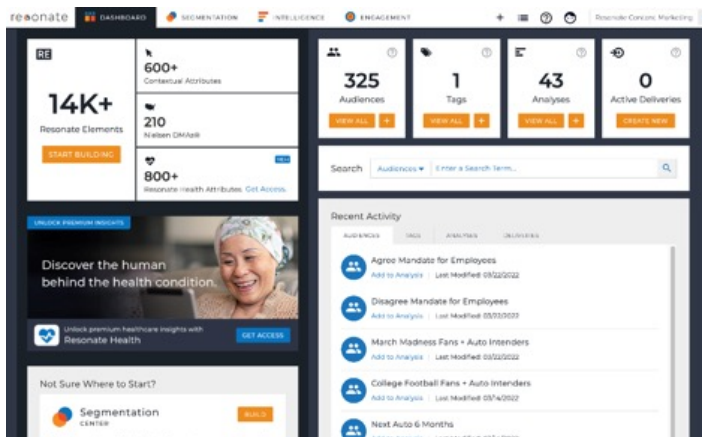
resonate DASHBOARD SEGMENTATION INTELLIGENCE ENGAGEMENT + Resonate Content Marketing

RE
14K+
Resonate Elements
START BUILDING

600+
Contextual Attributes

210
Nielsen DMAs®

NEW
800+
Resonate Health Attributes Get Access

325
Audiences
VIEW ALL +

1
Tags
VIEW ALL +

43
Analyses
VIEW ALL +

0
Active Deliveries
CREATE NEW

Search Audiences ▾ Enter a Search Term...

UNLOCK PREMIUM INSIGHTS
Discover the human behind the health condition.
Unlock premium healthcare insights with Resonate Health
GET ACCESS

Recent Activity
AUDIENCES TAGS ANALYSES DELIVERIES

Agree Mandate for Employees
Add to Analysis | Last Modified: 03/22/2022

Disagree Mandate for Employees
Add to Analysis | Last Modified: 03/22/2022

March Madness Fans + Auto Intenders
Add to Analysis | Last Modified: 03/22/2022

College Football Fans + Auto Intenders
Add to Analysis | Last Modified: 03/14/2022

Next Auto 6 Months

Not Sure Where to Start?
Segmentation CENTER
BUILD